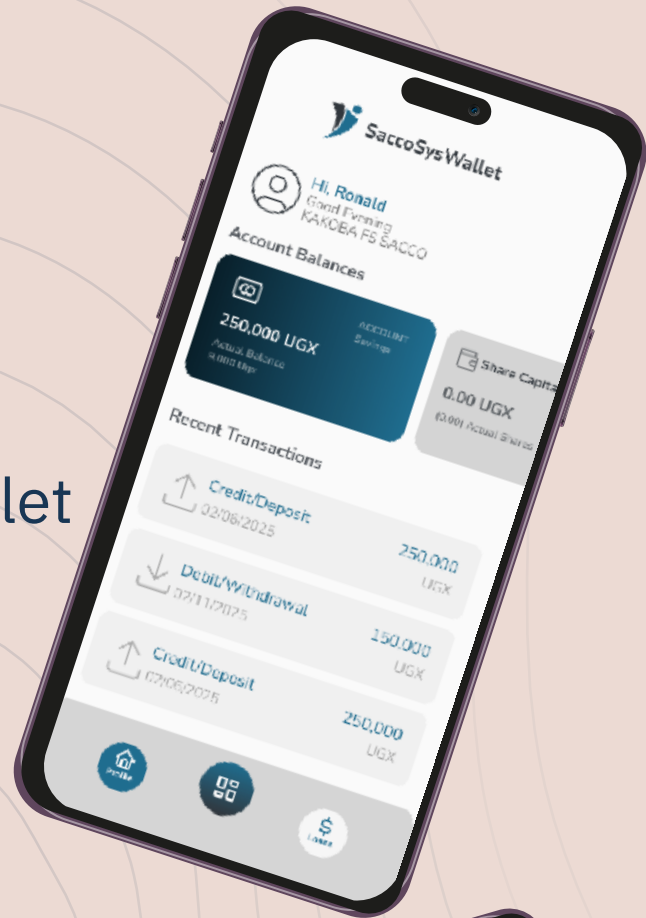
let

SaccoSysWallet

Hi, Ronald
Good Evening
KAKOBA FS SACCO

Account Balances

250,000 UGX
Actual Balance
0.000 Ugx

ACCOUNT
Savings

Share Capita
0.00 UGX
(0.00) Actual Shares

Recent Transactions

Credit/Deposit
02/06/2025
250,000
UGX

Debit/Withdrawal
02/11/2025
150,000
UGX

Credit/Deposit
02/06/2025
250,000
UGX

Profile
Loans